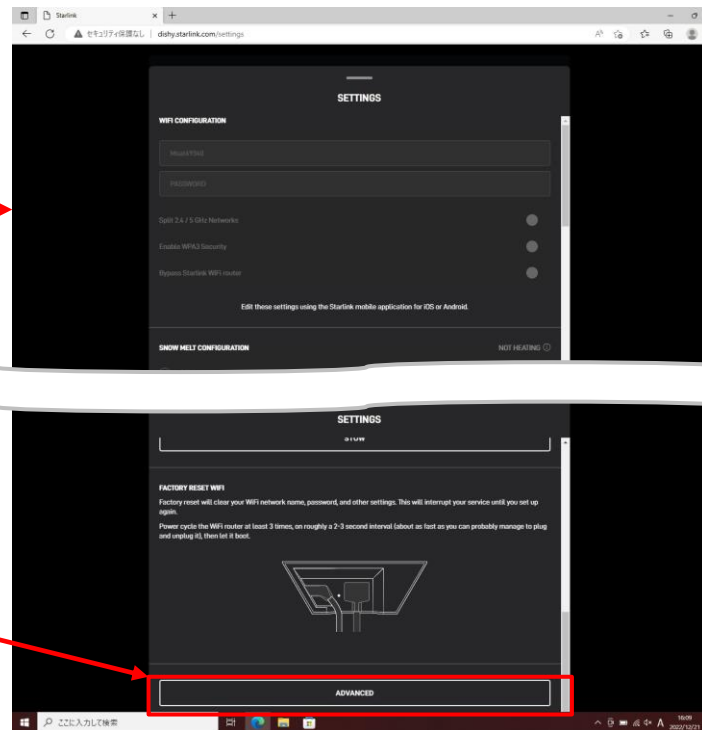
Starlink

セキュリティ保護なし | dishy.starlink.com/settings

SETTINGS

WIFI CONFIGURATION

NetworkName

PASSWORD

Split 2.4 / 5 GHz Networks

Enable WPA3 Security

Bypass Starlink WiFi router

Edit these settings using the Starlink mobile application for iOS or Android.

SNOW MELT CONFIGURATION

NOT HEATING

SETTINGS

STOW

FACTORY RESET WIFI

Factory reset will clear your WiFi network name, password, and other settings. This will interrupt your service until you set up again.

Power cycle the WiFi router at least 3 times, on roughly a 2-3 second interval (about as fast as you can probably manage to plug and unplug it), then let it boot.

ADVANCED

ここに入力して検索

16:09
2022/12/21